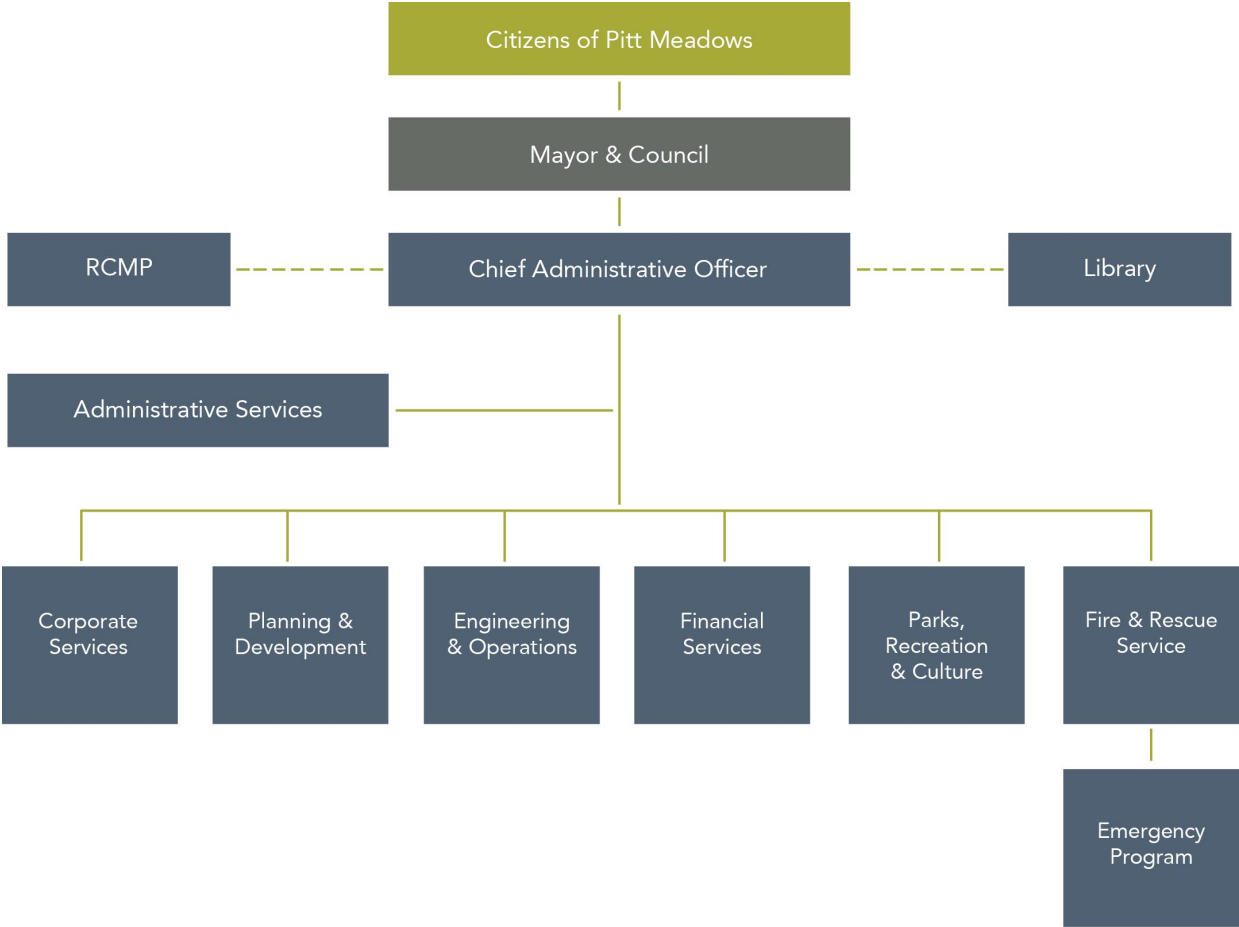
Citizens of Pitt Meadows

Mayor & Council

RCMP

Chief Administrative Officer

Library

Administrative Services

Corporate Services

Planning & Development

Engineering & Operations

Financial Services

Parks, Recreation & Culture

Fire & Rescue Service

Emergency Program